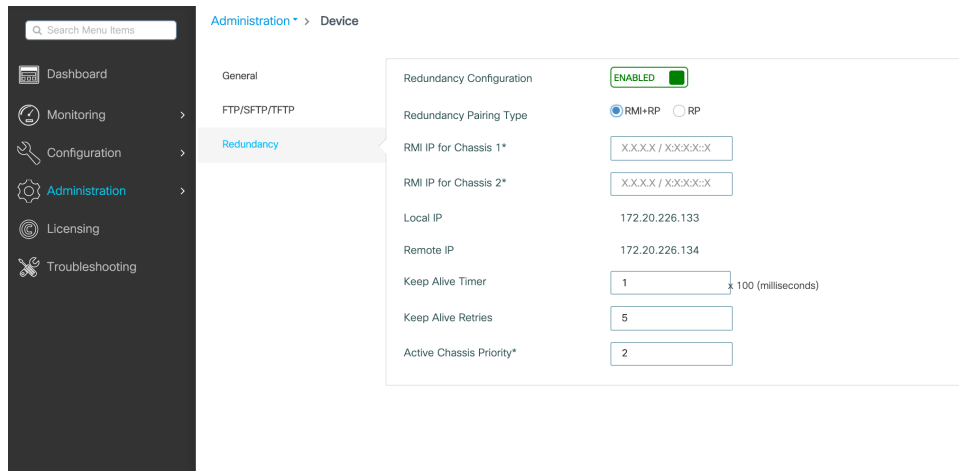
Search Menu Items

Dashboard

Monitoring

Configuration

Administration

Licensing

Troubleshooting

Administration > Device

General

FTP/SFTP/TFTP

Redundancy

Redundancy Configuration ENABLED

Redundancy Pairing Type RMI+RP RP

RMI IP for Chassis 1* X.X.X.X / X:X:X:X::X

RMI IP for Chassis 2* X.X.X.X / X:X:X:X::X

Local IP 172.20.226.133

Remote IP 172.20.226.134

Keep Alive Timer 1 x 100 (milliseconds)

Keep Alive Retries 5

Active Chassis Priority* 2